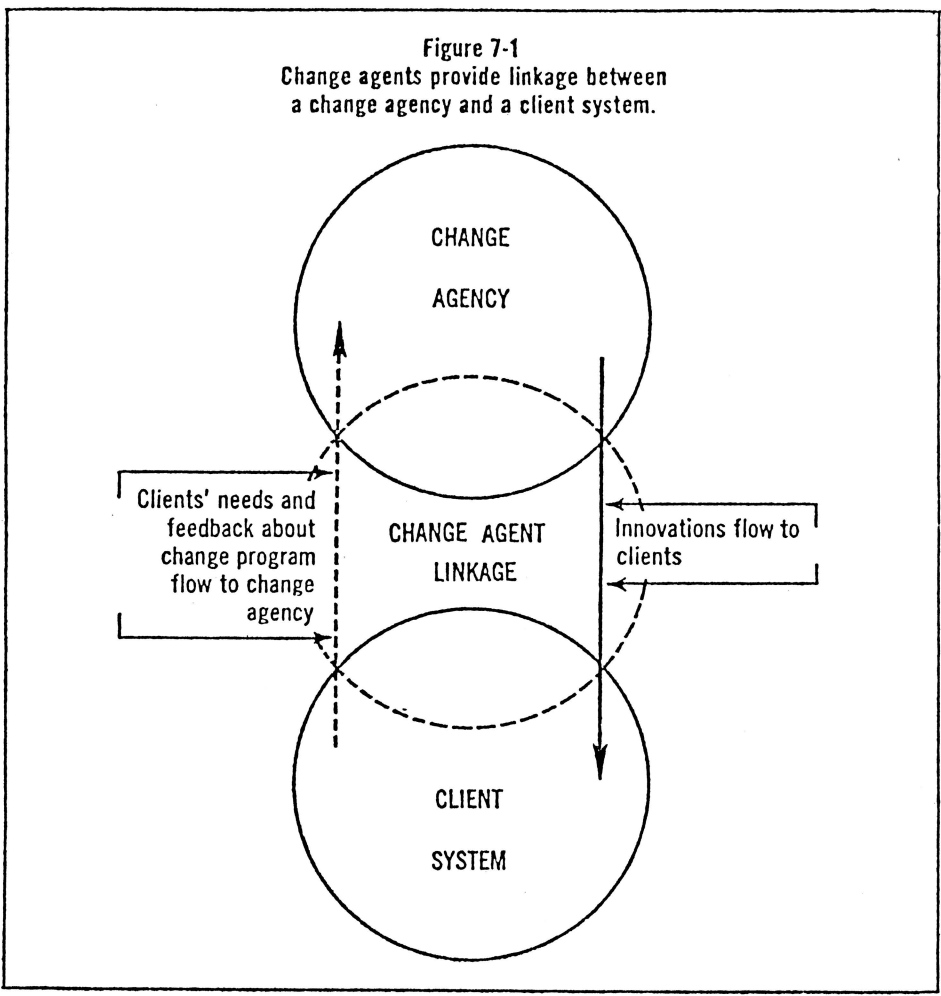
Figure 7-1
Change agents provide linkage between a change agency and a client system.

CHANGE AGENCY

Clients' needs and feedback about change program flow to change agency

CHANGE AGENT LINKAGE

Innovations flow to clients

CLIENT SYSTEM